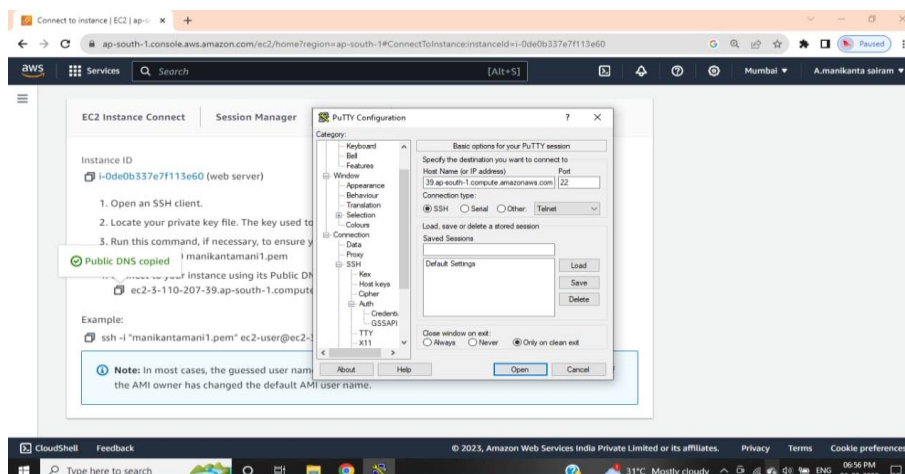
Connect to instance | EC2 | ap-s ×  +

ap-south-1.console.aws.amazon.com/ec2/home?region=ap-south-1#ConnectToInstance:instanceId=i-0de0b337e7f113e60

Paused

aws  Services  Search  [Alt+S]  Mumbai ▾  A.manikanta sairam ▾

EC2 Instance Connect  Session Manager

Instance ID
i-0de0b337e7f113e60 (web server)

1. Open an SSH client.
2. Locate your private key file. The key used to
3. Run this command, if necessary, to ensure y
manikantamani1.pem

Public DNS copied

4. Connect to your instance using its Public DN
ec2-3-110-207-39.ap-south-1.compute

Example:
ssh -i "manikantamani1.pem" ec2-user@ec2-

Note: In most cases, the guessed user name the AMI owner has changed the default AMI user name.

PuTTY Configuration  ?  ×
Category:
Keyboard
Bell
Features
Window
Appearance
Behaviour
Translation
Selection
Colours
Connection
Data
Proxy
SSH
Kex
Host keys
Cipher
Auth
Credenti
GSSAPI
TTY
X11

Basic options for your PuTTY session
Specify the destination you want to connect to
Host Name (or IP address)  Port
39.ap-south-1.compute.amazonaws.com  22
Connection type:
SSH  Serial  Other:  Telnet
Load, save or delete a stored session
Saved Sessions
Default Settings
Load
Save
Delete
Close window on exit:
Always  Never  Only on clean exit

About  Help  Open  Cancel

CloudShell  Feedback  © 2023, Amazon Web Services India Private Limited or its affiliates.  Privacy  Terms  Cookie preferences

Type here to search  11°C Mostly cloudy  ENG  06:56 PM